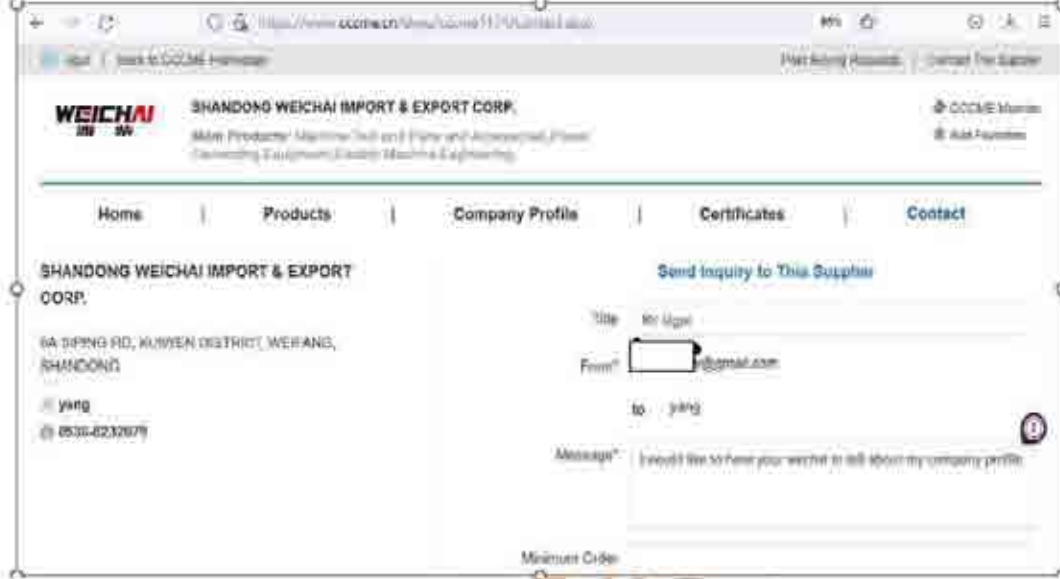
https://www.cccme.cn/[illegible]

Back to CCCME Homepage

Post Buying Requests | Contact The Supplier

WEICHAI

SHANDONG WEICHAI IMPORT & EXPORT CORP.

Main Products: Machine Tool and Parts and Accessories, Power Generating Equipment, Electric Machine Engineering

CCCME Member

Add Favorites

Home | Products | Company Profile | Certificates | Contact

SHANDONG WEICHAI IMPORT & EXPORT CORP.

6A SIPING RD, KUIWEN DISTRICT, WEIFANG, SHANDONG

yang

0536-8232679

Send Inquiry to This Supplier

Title Mr.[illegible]

From* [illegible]@gmail.com

to yang

Message* I would like to have your wechat to talk about my company profile

Minimum Order